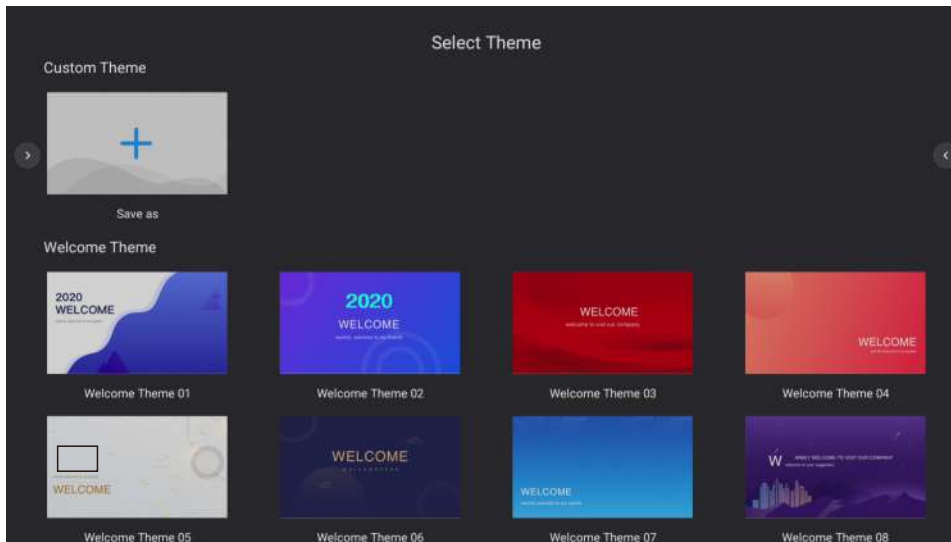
Select Theme

Custom Theme

Save as

Welcome Theme

2020 WELCOME

Welcome Theme 01

2020

WELCOME

Welcome Theme 02

WELCOME

welcome to visit our company

Welcome Theme 03

WELCOME

Welcome Theme 04

WELCOME

Welcome Theme 05

WELCOME

Welcome Theme 06

WELCOME

Welcome Theme 07

W

WARMLY WELCOME TO VISIT OUR COMPANY

Welcome Theme 08